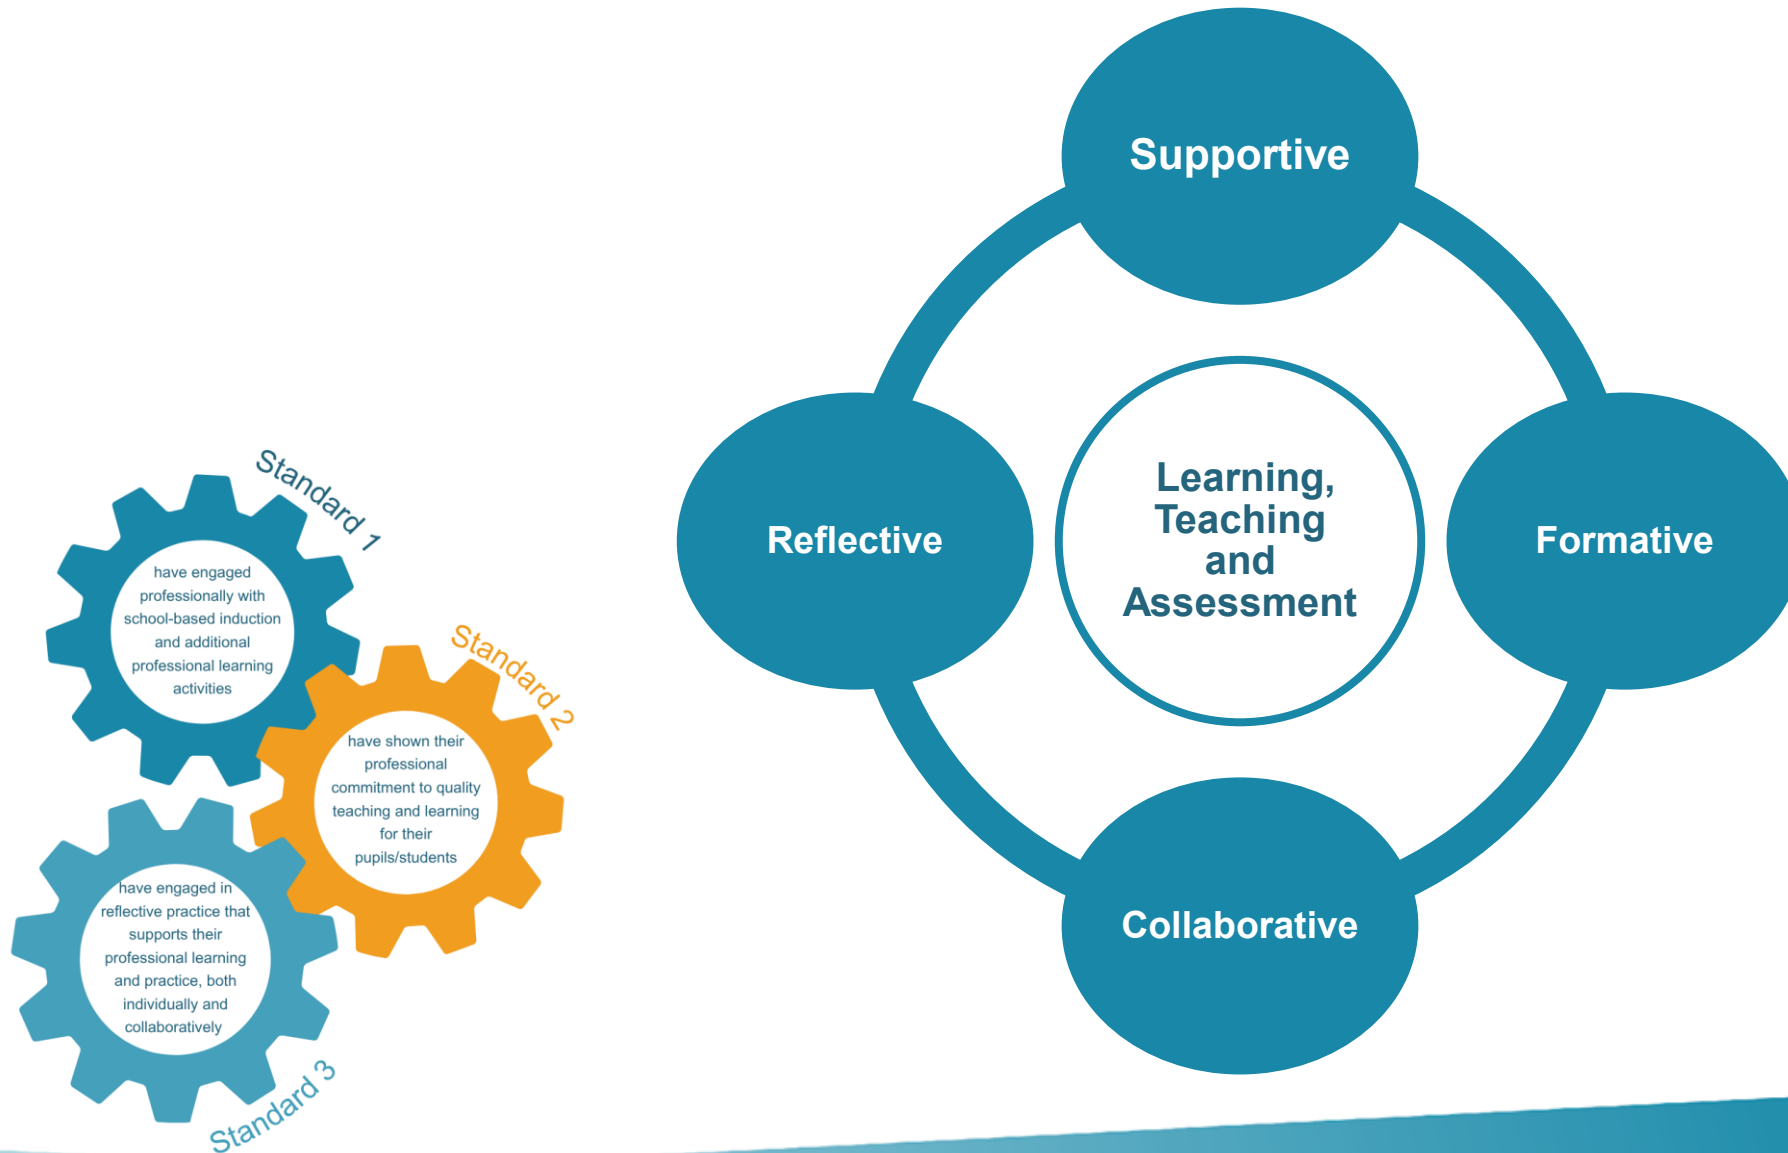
Standard 1

have engaged professionally with school-based induction and additional professional learning activities

Standard 2

have shown their professional commitment to quality teaching and learning for their pupils/students

have engaged in reflective practice that supports their professional learning and practice, both individually and collaboratively

Standard 3

Supportive

Reflective

Learning, Teaching and Assessment

Formative

Collaborative